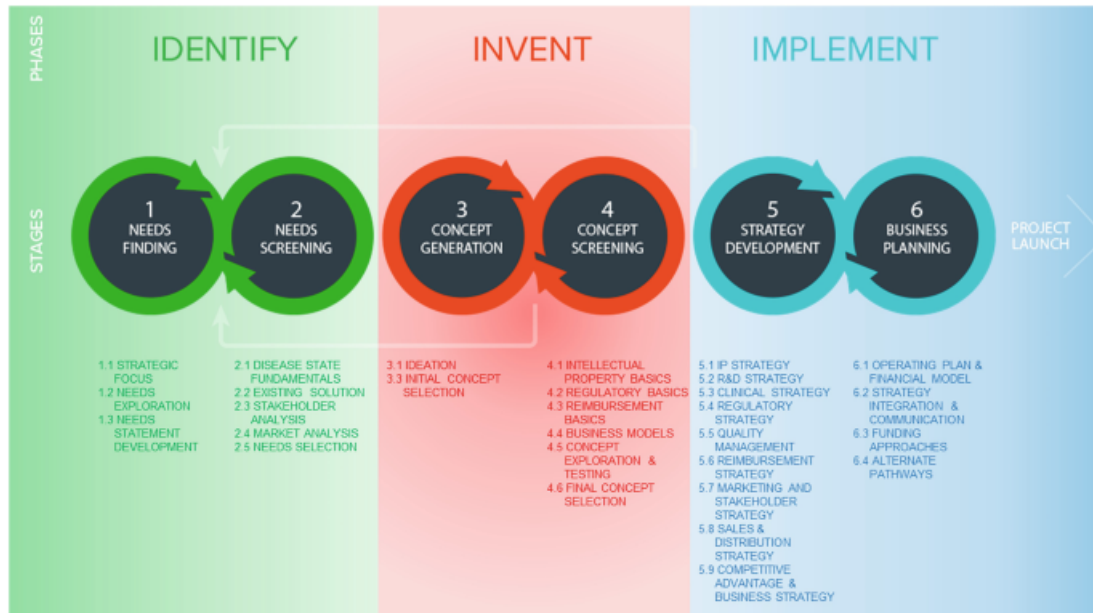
PHASES

IDENTIFY

INVENT

IMPLEMENT

STAGES

1 NEEDS FINDING

2 NEEDS SCREENING

3 CONCEPT GENERATION

4 CONCEPT SCREENING

5 STRATEGY DEVELOPMENT

6 BUSINESS PLANNING

PROJECT LAUNCH

1.1 STRATEGIC FOCUS
1.2 NEEDS EXPLORATION
1.3 NEEDS STATEMENT DEVELOPMENT

2.1 DISEASE STATE FUNDAMENTALS
2.2 EXISTING SOLUTION
2.3 STAKEHOLDER ANALYSIS
2.4 MARKET ANALYSIS
2.5 NEEDS SELECTION

3.1 IDEATION
3.3 INITIAL CONCEPT SELECTION

4.1 INTELLECTUAL PROPERTY BASICS
4.2 REGULATORY BASICS
4.3 REIMBURSEMENT BASICS
4.4 BUSINESS MODELS
4.5 CONCEPT EXPLORATION & TESTING
4.6 FINAL CONCEPT SELECTION

5.1 IP STRATEGY
5.2 R&D STRATEGY
5.3 CLINICAL STRATEGY
5.4 REGULATORY STRATEGY
5.5 QUALITY MANAGEMENT
5.6 REIMBURSEMENT STRATEGY
5.7 MARKETING AND STAKEHOLDER STRATEGY
5.8 SALES & DISTRIBUTION STRATEGY
5.9 COMPETITIVE ADVANTAGE & BUSINESS STRATEGY

6.1 OPERATING PLAN & FINANCIAL MODEL
6.2 STRATEGY INTEGRATION & COMMUNICATION
6.3 FUNDING APPROACHES
6.4 ALTERNATE PATHWAYS